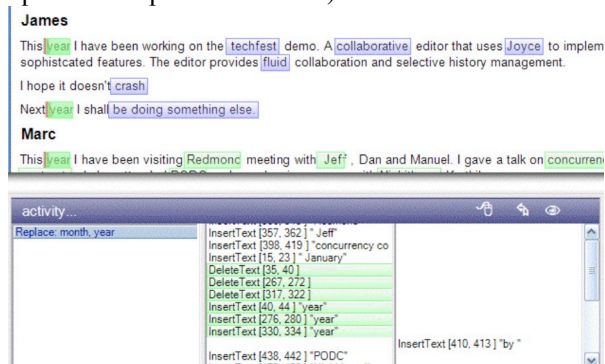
James

This year I have been working on the techfest demo. A collaborative editor that uses Joyce to implem sophistcated features. The editor provides fluid collaboration and selective history management.

I hope it doesn't crash

Next year I shall be doing something else.

Marc

This year I have been visiting Redmond meeting with Jeff, Dan and Manuel. I gave a talk on concurren

activity...

Replace: month, year

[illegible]
InsertText [357, 362 ] " Jeff"
InsertText [398, 419 ] "concurrency co
InsertText [15, 23 ] " January"
DeleteText [35, 40 ]
DeleteText [267, 272 ]
DeleteText [317, 322 ]
InsertText [40, 44 ] "year"
InsertText [276, 280 ] "year"
InsertText [330, 334 ] "year"
InsertText [438, 442 ] "PODC"

InsertText [410, 413 ] "by "